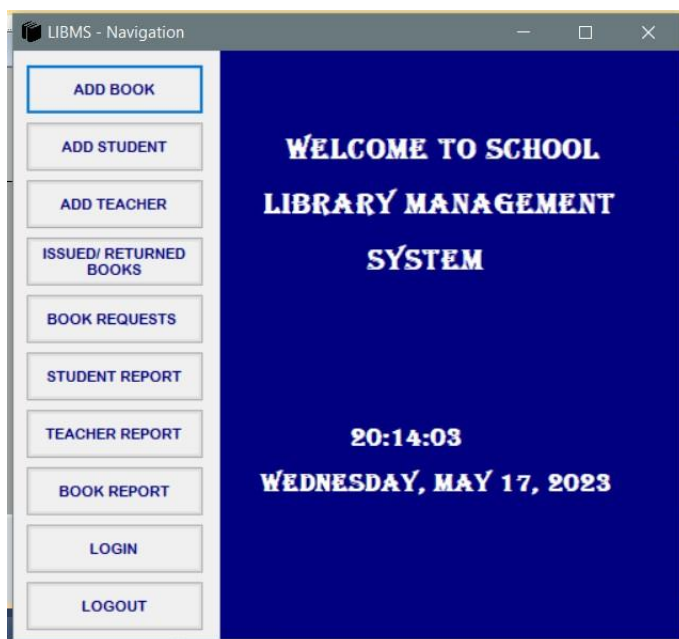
LIBMS - Navigation

ADD BOOK

ADD STUDENT

ADD TEACHER

ISSUED/ RETURNED BOOKS

BOOK REQUESTS

STUDENT REPORT

TEACHER REPORT

BOOK REPORT

LOGIN

LOGOUT

WELCOME TO SCHOOL LIBRARY MANAGEMENT SYSTEM

20:14:03

WEDNESDAY, MAY 17, 2023